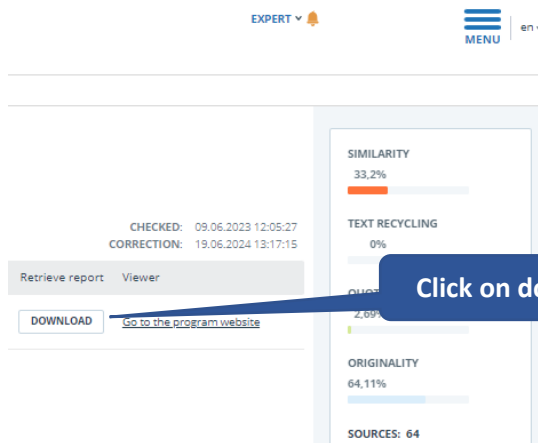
EXPERT

MENU

en

CHECKED: 09.06.2023 12:05:27
CORRECTION: 19.06.2024 13:17:15

Retrieve report Viewer

DOWNLOAD Go to the program website

SIMILARITY
33,2%

TEXT RECYCLING
0%

QUOT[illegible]
2,69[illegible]

ORIGINALITY
64,11%

SOURCES: 64

Click on d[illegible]